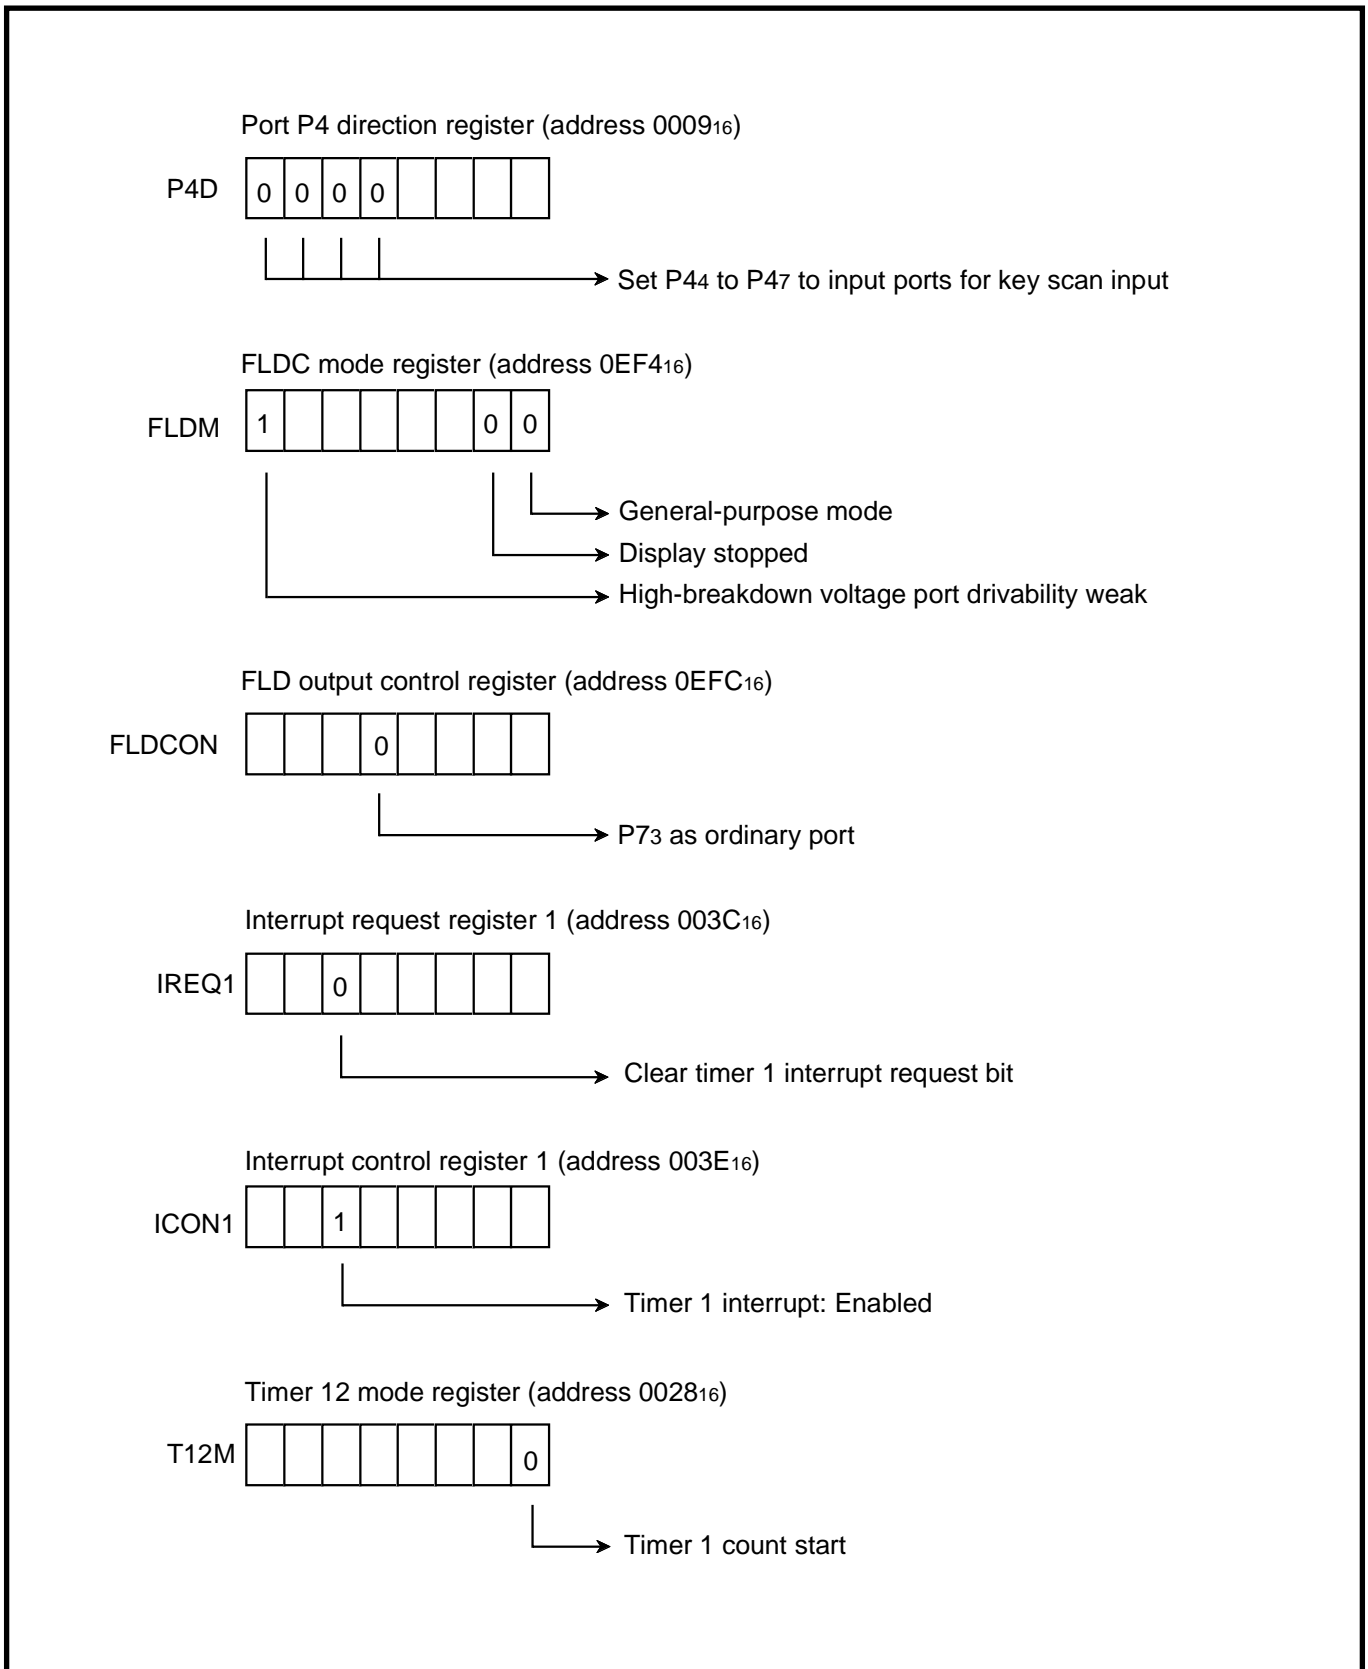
Port P4 direction register (address $0009_{16}$)

P4D

| 0 | 0 | 0 | 0 | | | | |
|---|---|---|---|---|---|---|---|

Set $P4_4$ to $P4_7$ to input ports for key scan input

FLDC mode register (address $0EF4_{16}$)

FLDM

| 1 | | | | | | 0 | 0 |
|---|---|---|---|---|---|---|---|

General-purpose mode

Display stopped

High-breakdown voltage port drivability weak

FLD output control register (address $0EFC_{16}$)

FLDCON

| | | | 0 | | | | |
|---|---|---|---|---|---|---|---|

$P7_3$ as ordinary port

Interrupt request register 1 (address $003C_{16}$)

IREQ1

| | | 0 | | | | | |
|---|---|---|---|---|---|---|---|

Clear timer 1 interrupt request bit

Interrupt control register 1 (address $003E_{16}$)

ICON1

| | | 1 | | | | | |
|---|---|---|---|---|---|---|---|

Timer 1 interrupt: Enabled

Timer 12 mode register (address $0028_{16}$)

T12M

| | | | | | | | 0 |
|---|---|---|---|---|---|---|---|

Timer 1 count start